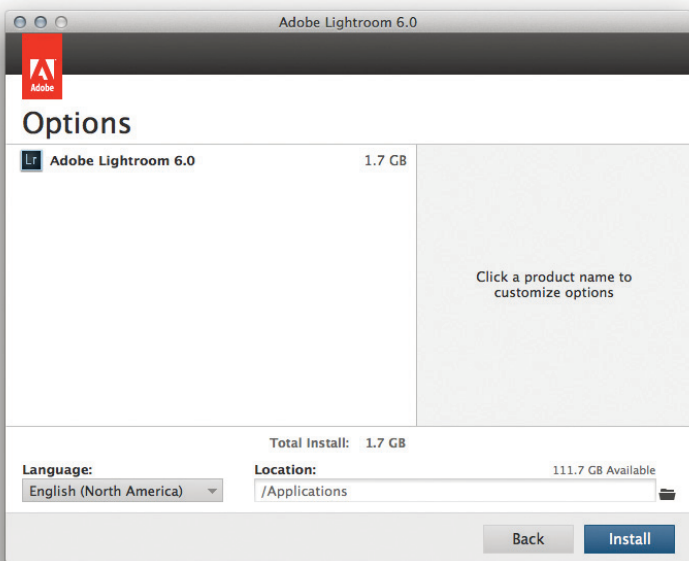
Adobe Lightroom 6.0

Adobe

Options

Lr Adobe Lightroom 6.0 1.7 GB

Click a product name to customize options

Total Install: 1.7 GB

Language:
English (North America)

Location:
111.7 GB Available
/Applications

Back
Install